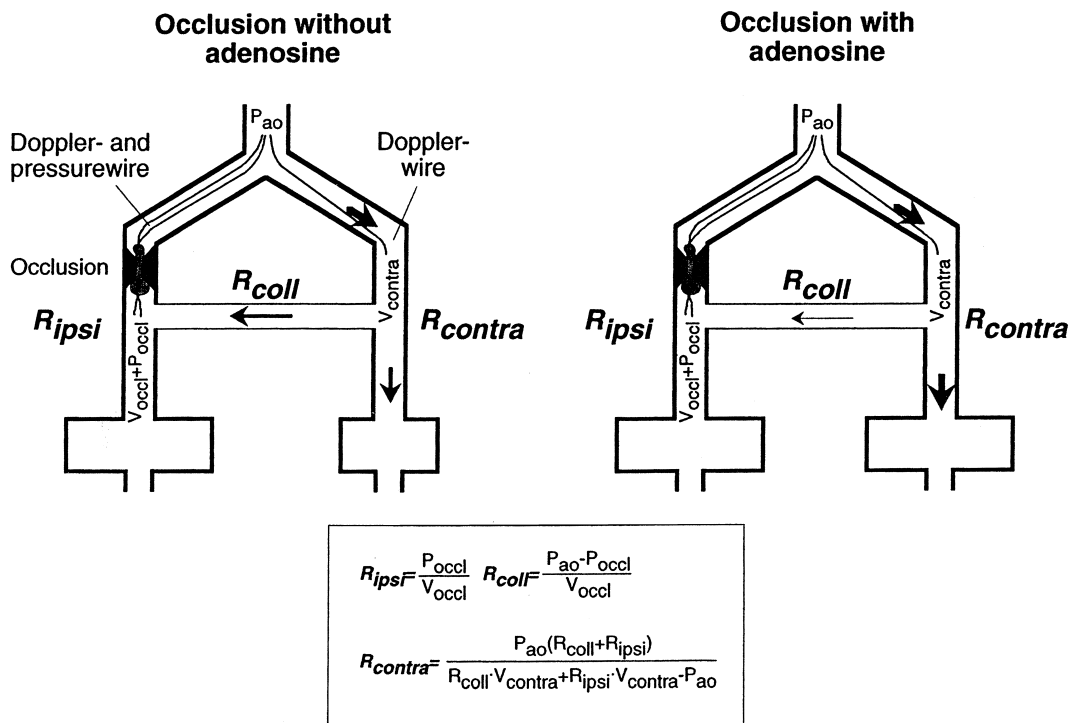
Occlusion without adenosine

$P_{ao}$

Doppler- and pressurewire

Doppler-wire

Occlusion

$R_{coll}$

$V_{contra}$

$R_{ipsi}$

$R_{contra}$

$V_{occl}+P_{occl}$

Occlusion with adenosine

$P_{ao}$

$R_{coll}$

$V_{contra}$

$R_{ipsi}$

$R_{contra}$

$V_{occl}+P_{occl}$

$R_{ipsi}=\frac{P_{occl}}{V_{occl}}$ $R_{coll}=\frac{P_{ao}-P_{occl}}{V_{occl}}$

$R_{contra}=\frac{P_{ao}(R_{coll}+R_{ipsi})}{R_{coll}\cdot V_{contra}+R_{ipsi}\cdot V_{contra}-P_{ao}}$